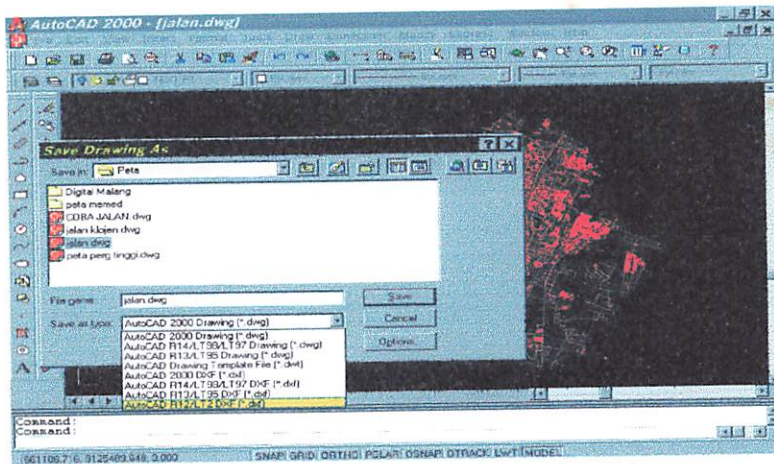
AutoCAD 2000 - [jalan.dwg]

Save Drawing As

Save in: Peta

Digital Malang
peta memed
COBA JALAN.dwg
jalan klojen.dwg
jalan.dwg
peta perg tinggi.dwg

File name: jalan.dwg

Save as type: AutoCAD 2000 Drawing (*.dwg)

Save
Cancel
Options...

AutoCAD 2000 Drawing (*.dwg)
AutoCAD R14/LT98/LT97 Drawing (*.dwg)
AutoCAD R13/LT95 Drawing (*.dwg)
AutoCAD Drawing Template File (*.dwt)
AutoCAD 2000 DXF (*.dxf)
AutoCAD R14/LT98/LT97 DXF (*.dxf)
AutoCAD R13/LT95 DXF (*.dxf)
AutoCAD R12/LT2 DXF (*.dxf)

Command:
Command:

661109.7, 6, 9125489.648, 0.000 SNAP GRID ORTHO POLAR OSNAP OTRACK LWT MODEL